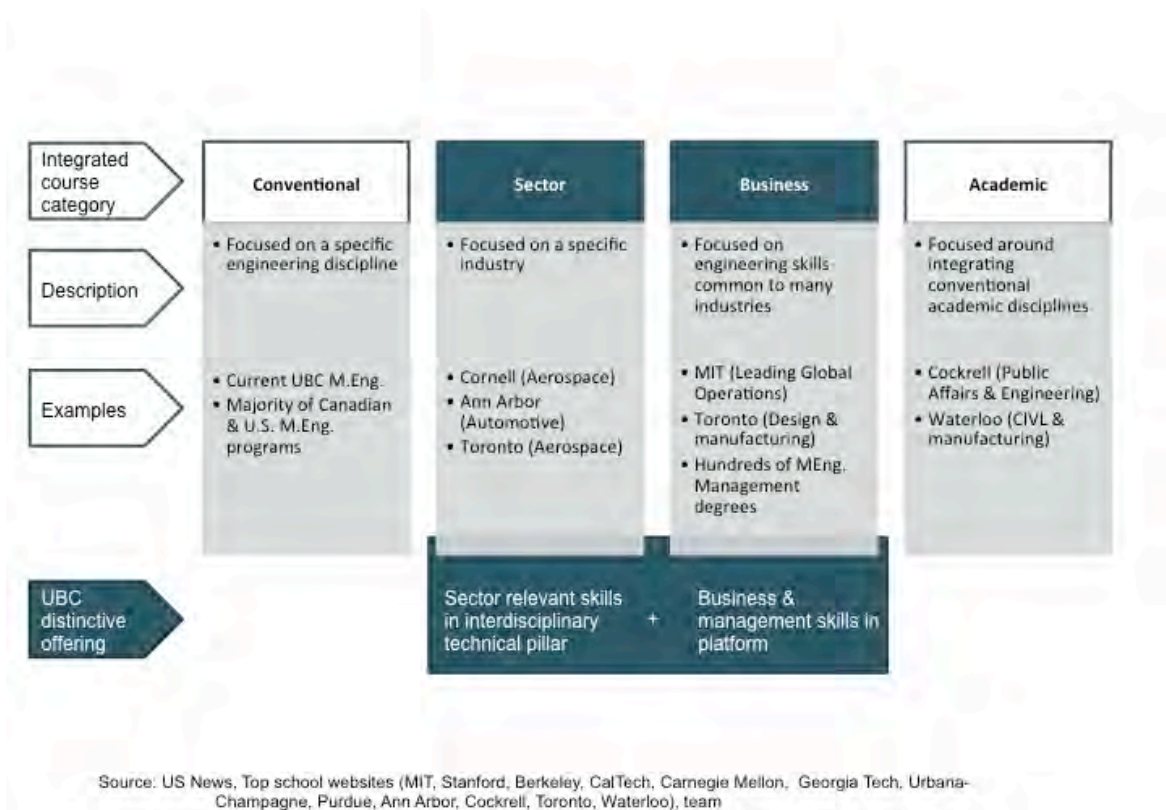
| Integrated course category | Conventional | Sector | Business | Academic |
|---|---|---|---|---|
| Description | • Focused on a specific engineering discipline | • Focused on a specific industry | • Focused on engineering skills common to many industries | • Focused around integrating conventional academic disciplines |
| Examples | • Current UBC M.Eng. • Majority of Canadian & U.S. M.Eng. programs | • Cornell (Aerospace) • Ann Arbor (Automotive) • Toronto (Aerospace) | • MIT (Leading Global Operations) • Toronto (Design & manufacturing) • Hundreds of MEng. Management degrees | • Cockrell (Public Affairs & Engineering) • Waterloo (CIVL & manufacturing) |

UBC distinctive offering

Sector relevant skills in interdisciplinary technical pillar + Business & management skills in platform

Source: US News, Top school websites (MIT, Stanford, Berkeley, CalTech, Carnegie Mellon, Georgia Tech, Urbana-Champagne, Purdue, Ann Arbor, Cockrell, Toronto, Waterloo), team